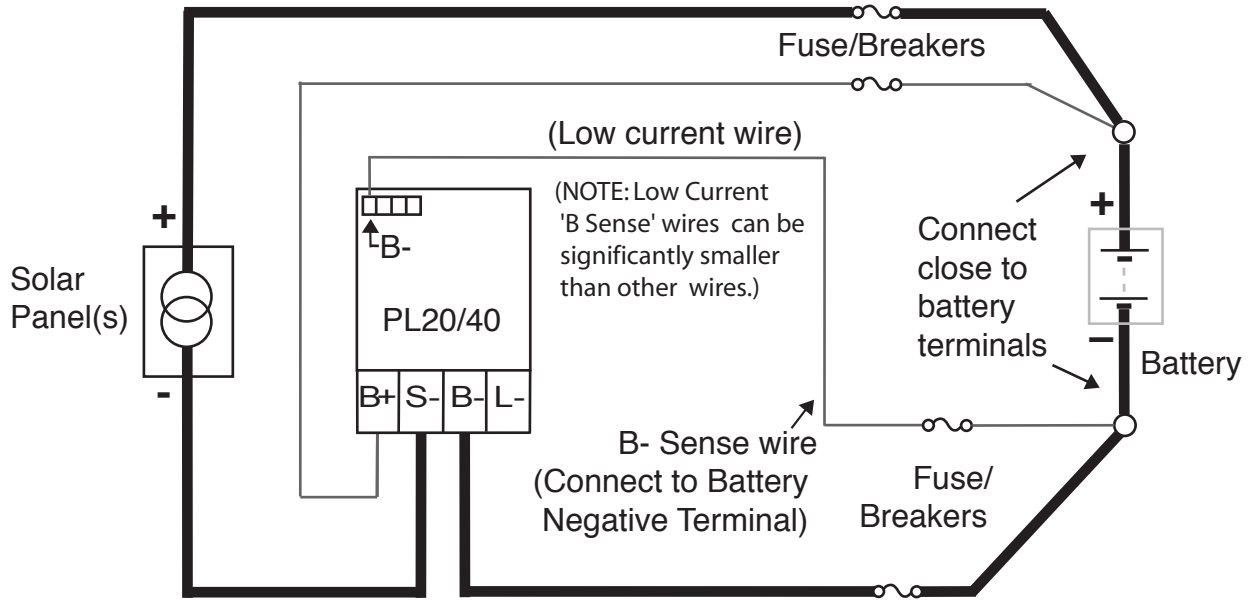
Fuse/Breakers

(Low current wire)

(NOTE: Low Current 'B Sense' wires can be significantly smaller than other wires.)

+

Solar Panel(s)

-

B-

PL20/40

| B+ | S- | B- | L- |
|---|---|---|---|

Connect close to battery terminals

+

-

Battery

B- Sense wire (Connect to Battery Negative Terminal)

Fuse/ Breakers